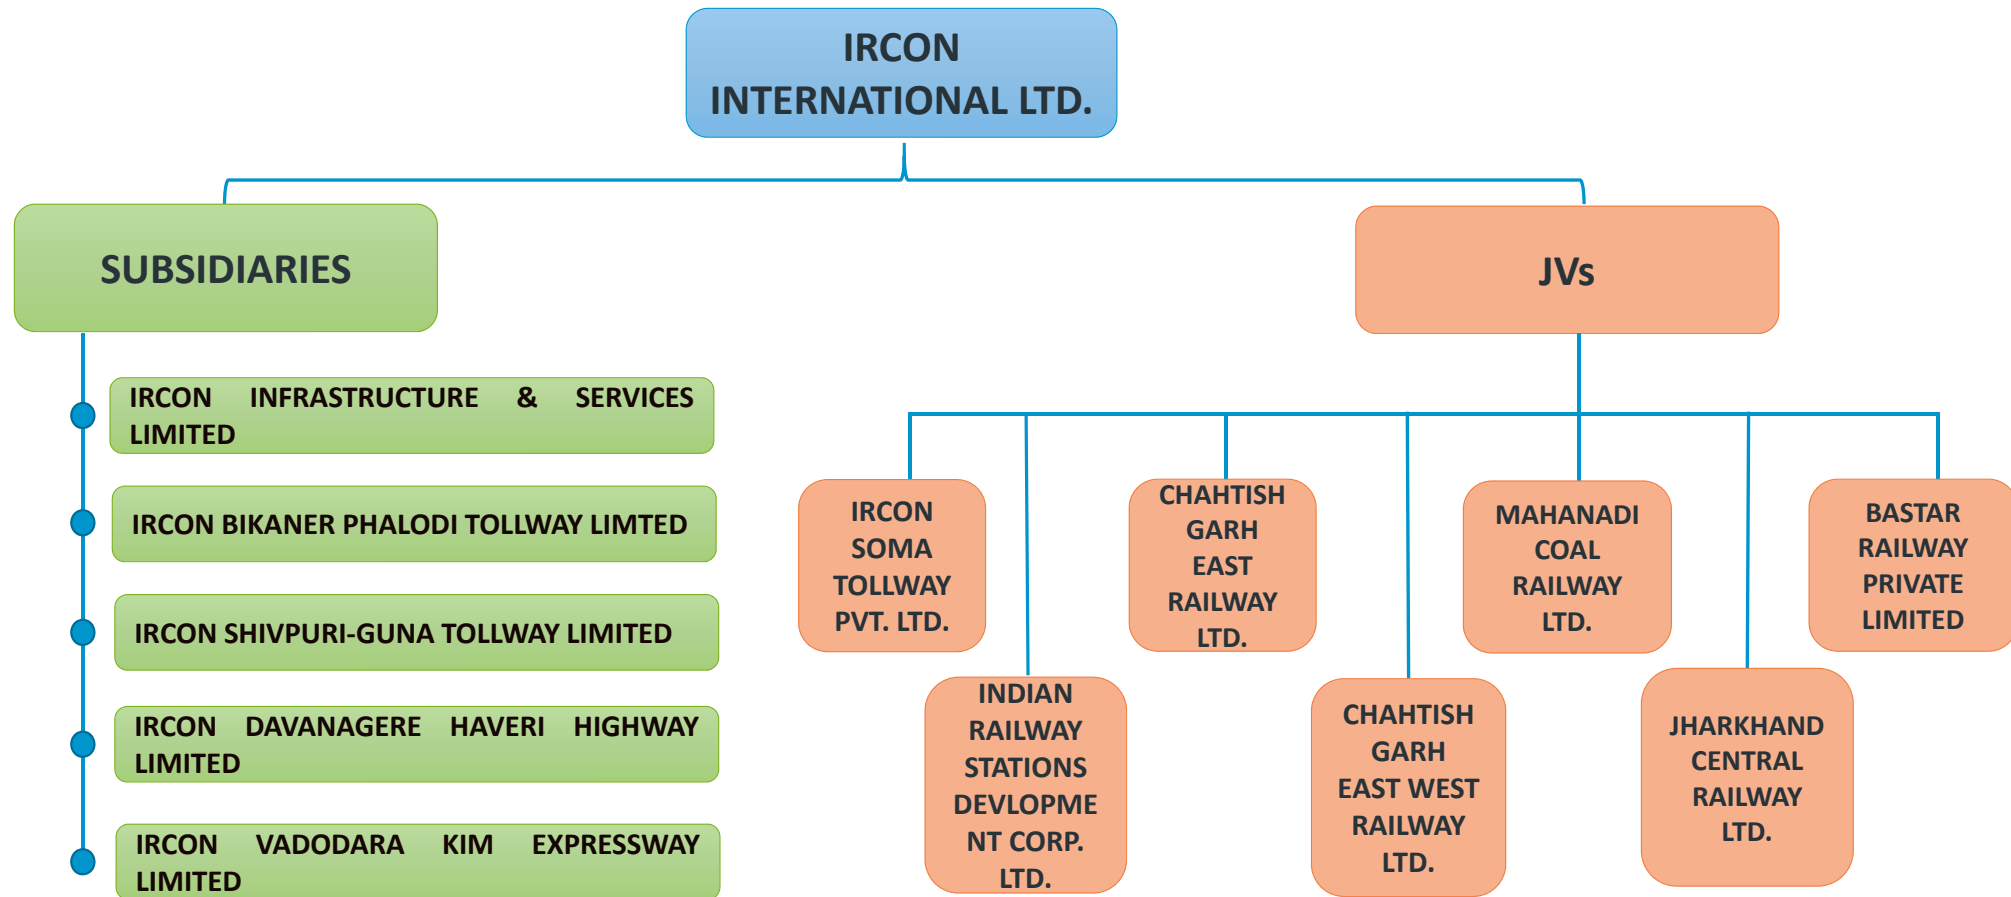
IRCON INTERNATIONAL LTD.

SUBSIDIARIES

IRCON INFRASTRUCTURE & SERVICES LIMITED

IRCON BIKANER PHALODI TOLLWAY LIMTED

IRCON SHIVPURI-GUNA TOLLWAY LIMITED

IRCON DAVANAGERE HAVERI HIGHWAY LIMITED

IRCON VADODARA KIM EXPRESSWAY LIMITED

JVs

IRCON SOMA TOLLWAY PVT. LTD.

INDIAN RAILWAY STATIONS DEVLOPMENT CORP. LTD.

CHAHTISH GARH EAST RAILWAY LTD.

CHAHTISH GARH EAST WEST RAILWAY LTD.

MAHANADI COAL RAILWAY LTD.

JHARKHAND CENTRAL RAILWAY LTD.

BASTAR RAILWAY PRIVATE LIMITED